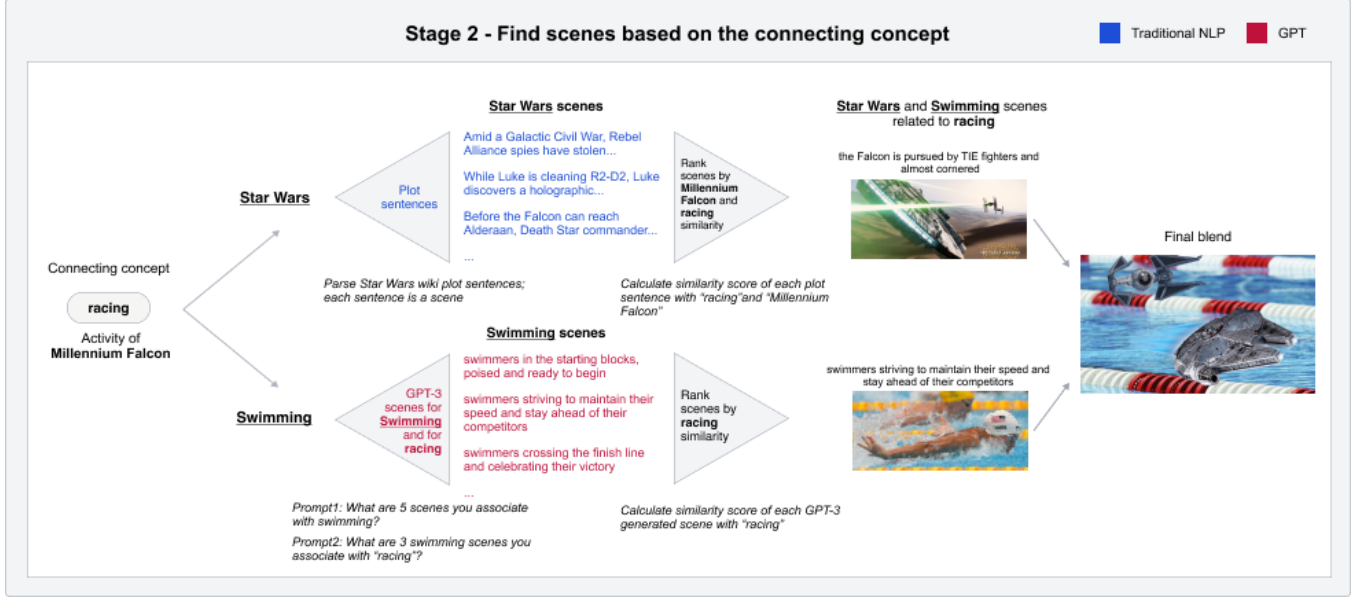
Stage 2 - Find scenes based on the connecting concept

Traditional NLP GPT

Connecting concept

racing

Activity of Millennium Falcon

Star Wars

Star Wars scenes

Plot sentences

Amid a Galactic Civil War, Rebel Alliance spies have stolen...

While Luke is cleaning R2-D2, Luke discovers a holographic...

Before the Falcon can reach Alderaan, Death Star commander...

...

Parse Star Wars wiki plot sentences; each sentence is a scene

Rank scenes by Millennium Falcon and racing similarity

Calculate similarity score of each plot sentence with "racing"and "Millennium Falcon"

Star Wars and Swimming scenes related to racing

the Falcon is pursued by TIE fighters and almost cornered

Swimming

Swimming scenes

GPT-3 scenes for Swimming and for racing

swimmers in the starting blocks, poised and ready to begin

swimmers striving to maintain their speed and stay ahead of their competitors

swimmers crossing the finish line and celebrating their victory

...

Prompt1: What are 5 scenes you associate with swimming?

Prompt2: What are 3 swimming scenes you associate with "racing"?

Rank scenes by racing similarity

Calculate similarity score of each GPT-3 generated scene with "racing"

swimmers striving to maintain their speed and stay ahead of their competitors

Final blend